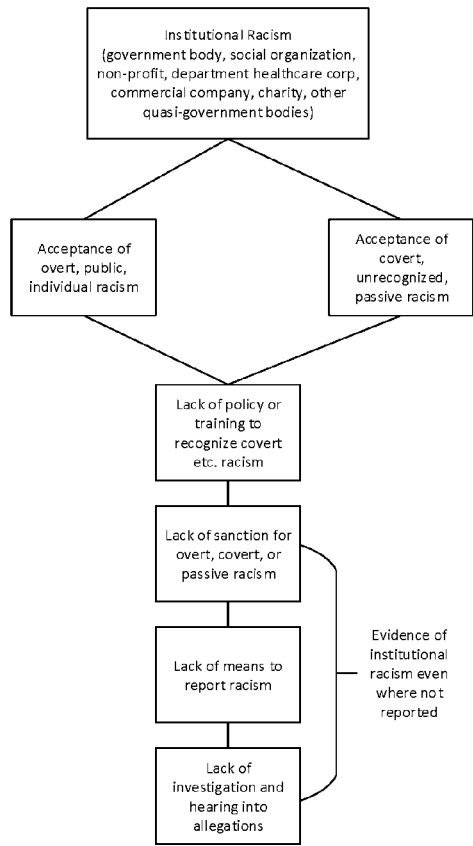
Institutional Racism (government body, social organization, non-profit, department healthcare corp, commercial company, charity, other quasi-government bodies)

Acceptance of overt, public, individual racism

Acceptance of covert, unrecognized, passive racism

Lack of policy or training to recognize covert etc. racism

Lack of sanction for overt, covert, or passive racism

Lack of means to report racism

Lack of investigation and hearing into allegations

Evidence of institutional racism even where not reported